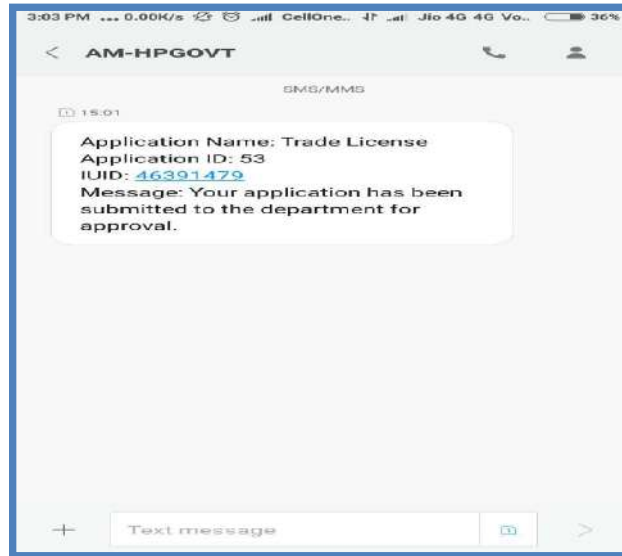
3:03 PM ... 0.00K/s CellOne.. Jio 4G 4G Vo.. 36%

< AM-HPGOVT

SMS/MMS

15:01

Application Name: Trade License
Application ID: 53
IUID: 46391479
Message: Your application has been submitted to the department for approval.

+ Text message
>